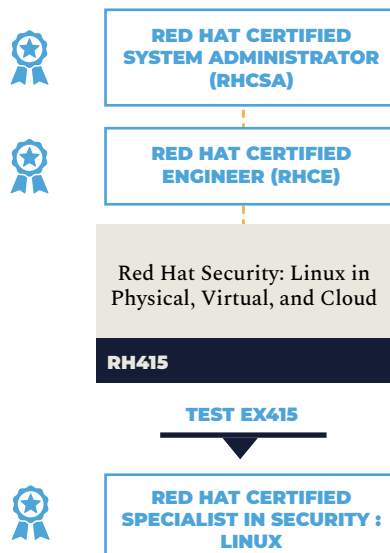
RED HAT CERTIFIED SYSTEM ADMINISTRATOR (RHCSA)

RED HAT CERTIFIED ENGINEER (RHCE)

Red Hat Security: Linux in Physical, Virtual, and Cloud

RH415

TEST EX415

RED HAT CERTIFIED SPECIALIST IN SECURITY : LINUX